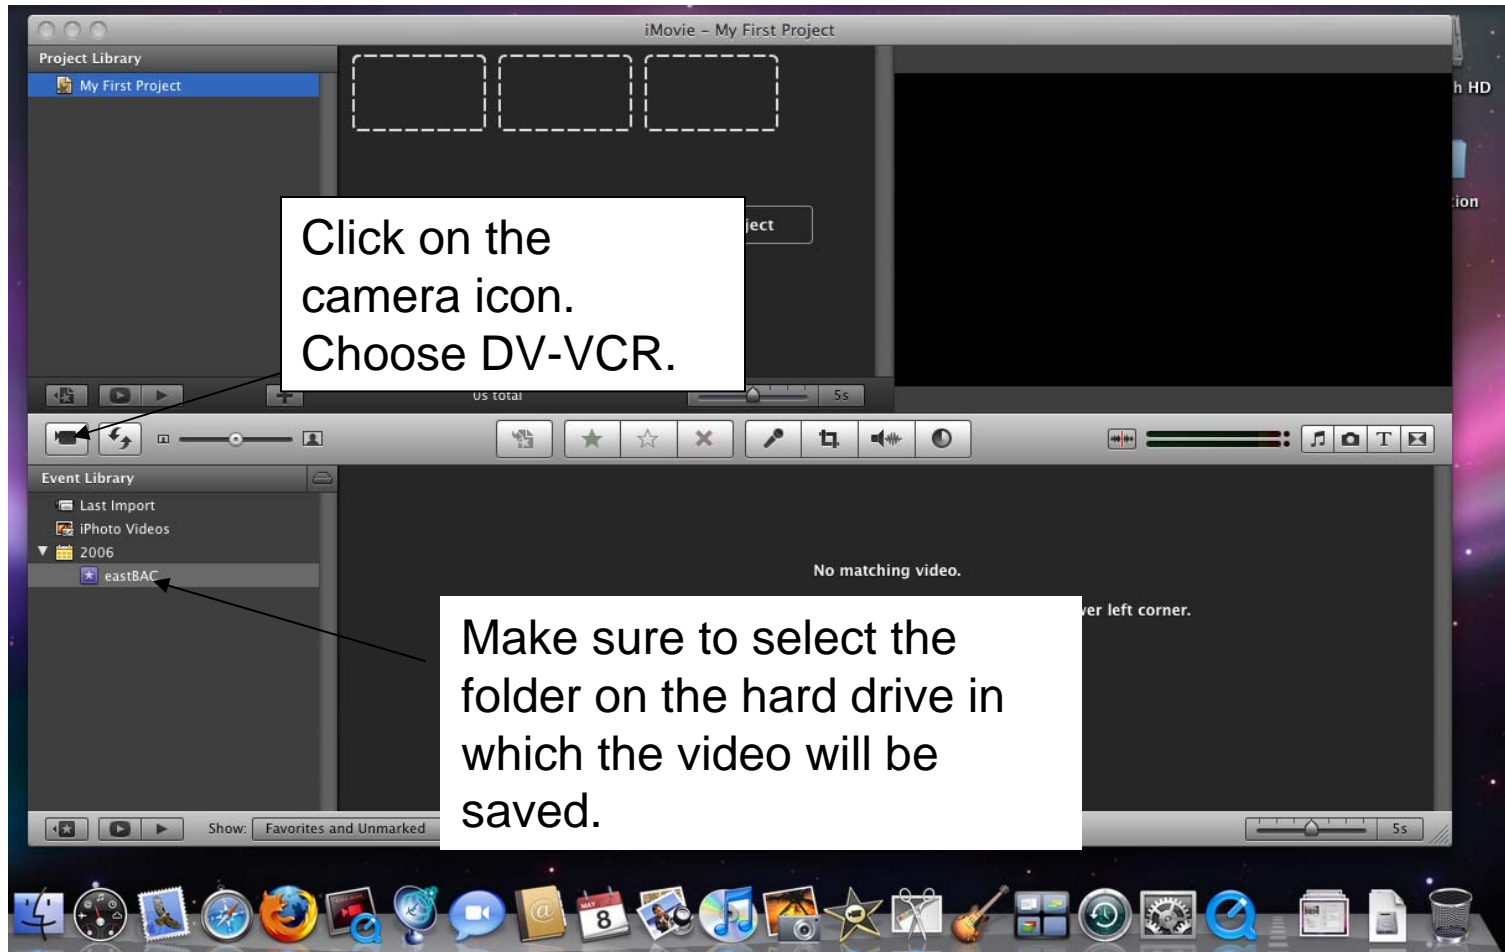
iMovie – My First Project

Project Library

My First Project

Click on the camera icon. Choose DV-VCR.

ject

0s total

5s

h HD

tion

Event Library

Last Import

iPhoto Videos

2006

eastBAC

No matching video.

er left corner.

Make sure to select the folder on the hard drive in which the video will be saved.

Show: Favorites and Unmarked

5s

MAY
8